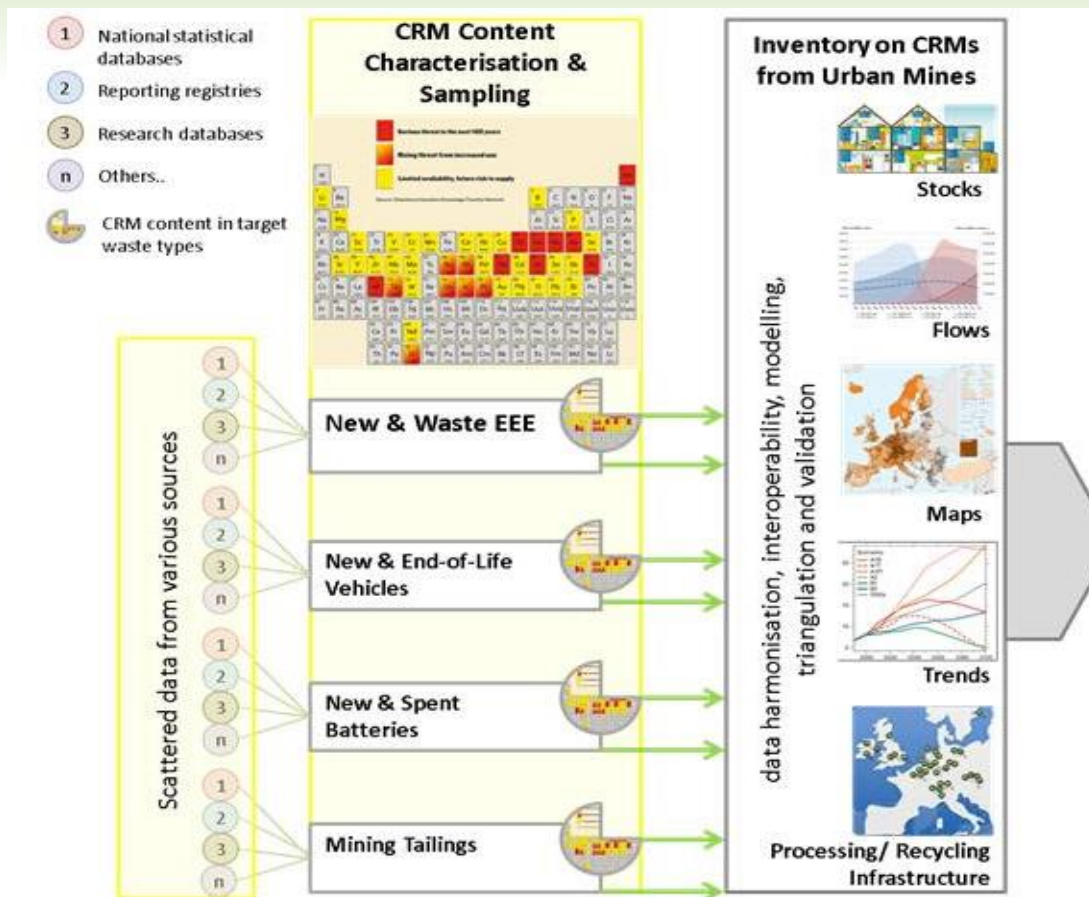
1 National statistical databases

2 Reporting registries

3 Research databases

n Others..

CRM content in target waste types

CRM Content Characterisation & Sampling

Serious threat in the next 100 years

Rising threat from increased use

Limited availability, future risk to supply

Inventory on CRMs from Urban Mines

Stocks

Flows

Maps

Trends

Processing/ Recycling Infrastructure

Scattered data from various sources

1
2
3
n

New & Waste EEE

1
2
3
n

New & End-of-Life Vehicles

1
2
3
n

New & Spent Batteries

1
2
3
n

Mining Tailings

data harmonisation, interoperability, modelling, triangulation and validation